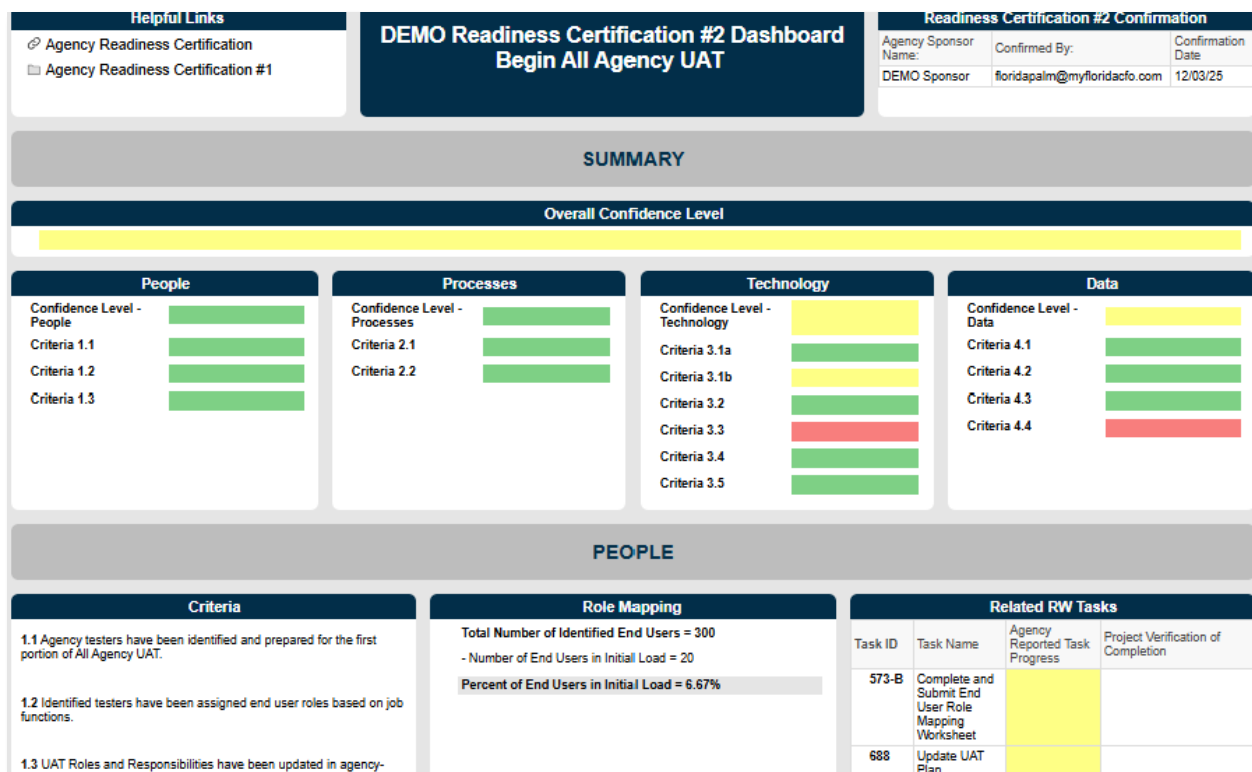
Helpful Links
Agency Readiness Certification
Agency Readiness Certification #1

DEMO Readiness Certification #2 Dashboard
Begin All Agency UAT

Readiness Certification #2 Confirmation

| Agency Sponsor Name: | Confirmed By: | Confirmation Date |
|---|---|---|
| DEMO Sponsor | floridapalm@myfloridacfo.com | 12/03/25 |

SUMMARY

Overall Confidence Level

People
Confidence Level - People
Criteria 1.1
Criteria 1.2
Criteria 1.3

Processes
Confidence Level - Processes
Criteria 2.1
Criteria 2.2

Technology
Confidence Level - Technology
Criteria 3.1a
Criteria 3.1b
Criteria 3.2
Criteria 3.3
Criteria 3.4
Criteria 3.5

Data
Confidence Level - Data
Criteria 4.1
Criteria 4.2
Criteria 4.3
Criteria 4.4

PEOPLE

Criteria
1.1 Agency testers have been identified and prepared for the first portion of All Agency UAT.

1.2 Identified testers have been assigned end user roles based on job functions.

1.3 UAT Roles and Responsibilities have been updated in agency-

Role Mapping
Total Number of Identified End Users = 300
- Number of End Users in Initial Load = 20
Percent of End Users in Initial Load = 6.67%

Related RW Tasks

| Task ID | Task Name | Agency Reported Task Progress | Project Verification of Completion |
|---|---|---|---|
| 573-B | Complete and Submit End User Role Mapping Worksheet | | |
| 688 | Update UAT Plan | | |